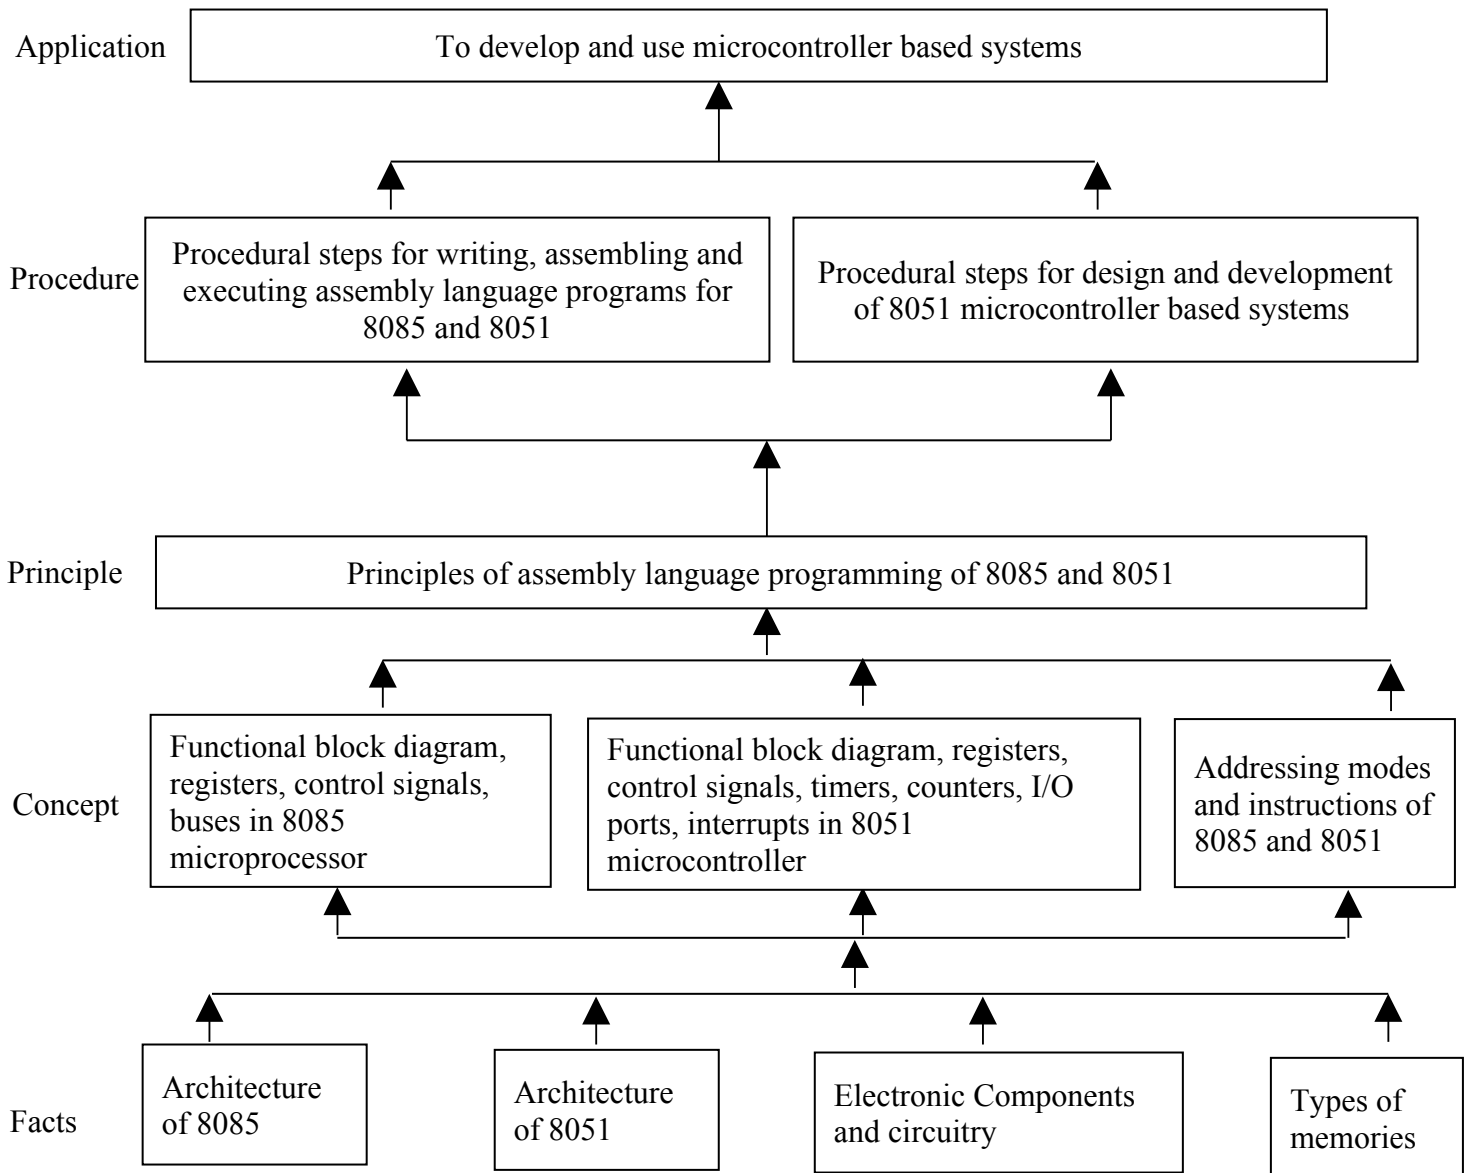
Application

To develop and use microcontroller based systems

Procedure

Procedural steps for writing, assembling and executing assembly language programs for 8085 and 8051

Procedural steps for design and development of 8051 microcontroller based systems

Principle

Principles of assembly language programming of 8085 and 8051

Concept

Functional block diagram, registers, control signals, buses in 8085 microprocessor

Functional block diagram, registers, control signals, timers, counters, I/O ports, interrupts in 8051 microcontroller

Addressing modes and instructions of 8085 and 8051

Facts

Architecture of 8085

Architecture of 8051

Electronic Components and circuitry

Types of memories